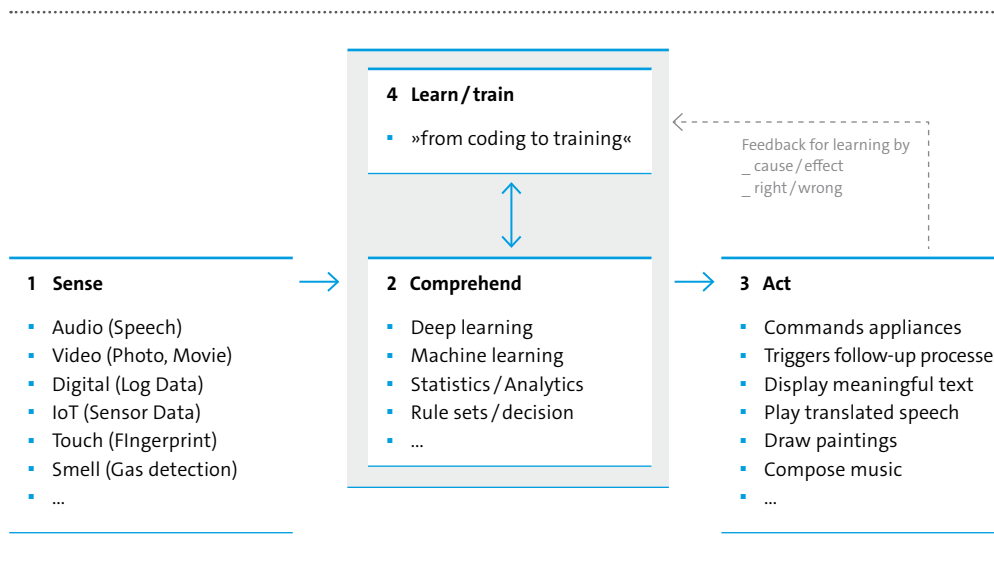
4 Learn / train

- »from coding to training«

Feedback for learning by
_ cause / effect
_ right / wrong

1 Sense

- Audio (Speech)
- Video (Photo, Movie)
- Digital (Log Data)
- IoT (Sensor Data)
- Touch (FIngerprint)
- Smell (Gas detection)
- ...

2 Comprehend

- Deep learning
- Machine learning
- Statistics / Analytics
- Rule sets / decision
- ...

3 Act

- Commands appliances
- Triggers follow-up processe
- Display meaningful text
- Play translated speech
- Draw paintings
- Compose music
- ...